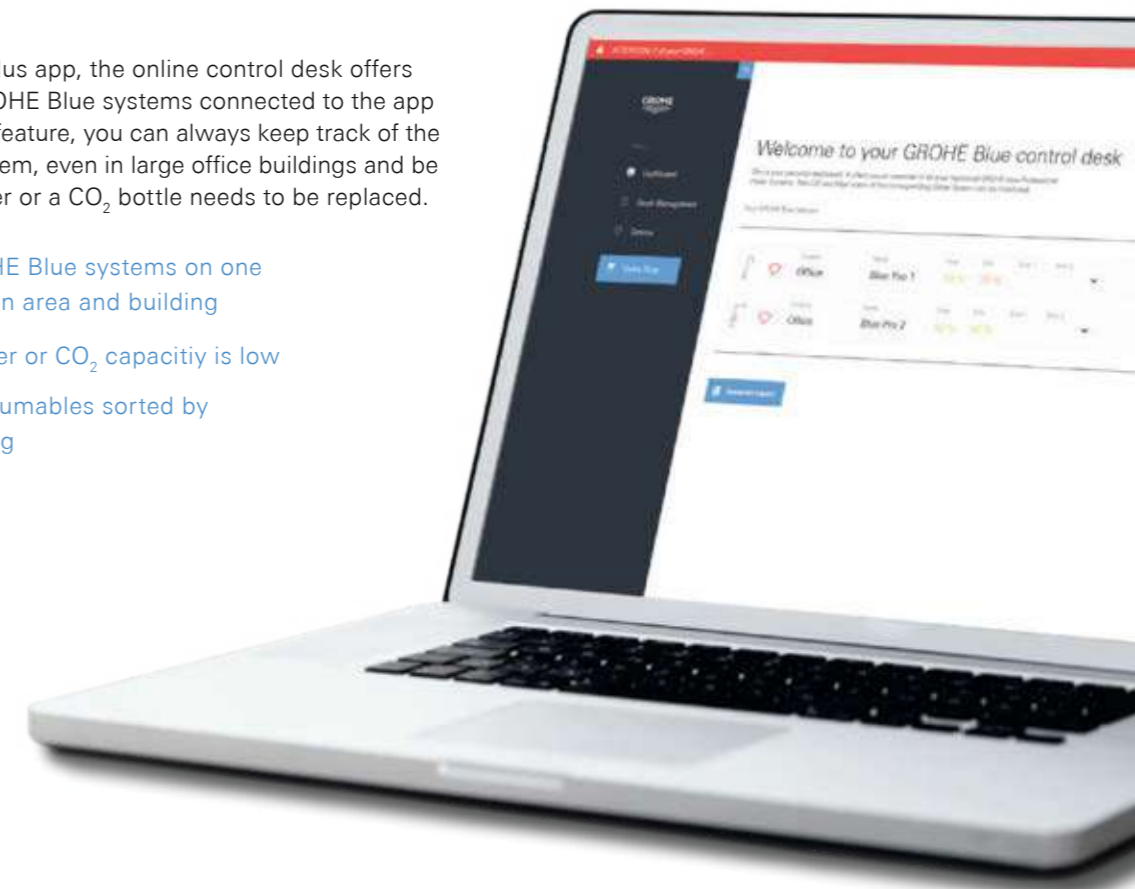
us app, the online control desk offers OHE Blue systems connected to the app feature, you can always keep track of the em, even in large office buildings and be er or a $CO_2$ bottle needs to be replaced.

HE Blue systems on one n area and building

er or $CO_2$ capacitiy is low

umables sorted by g

GROHE

Welcome to your GROHE Blue control desk

Office

Blue Pro 1

Office

Blue Pro 2